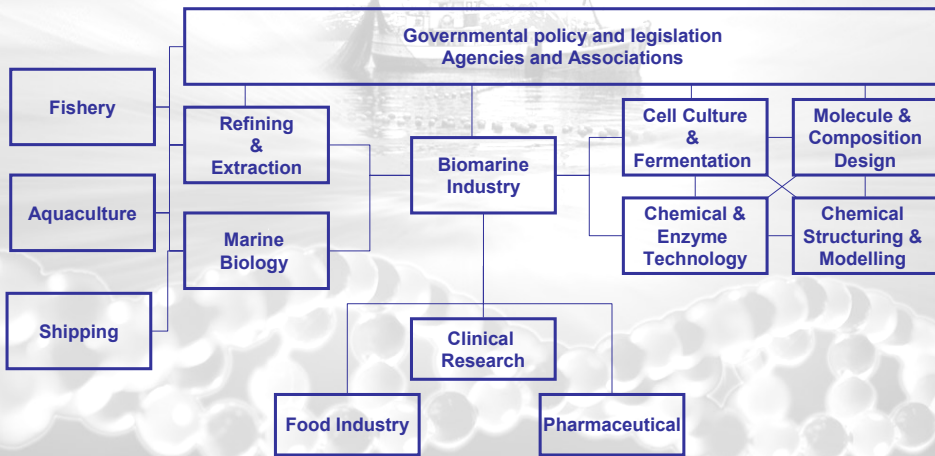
Governmental policy and legislation
Agencies and Associations

Fishery

Aquaculture

Shipping

Refining & Extraction

Marine Biology

Biomarine Industry

Cell Culture & Fermentation

Molecule & Composition Design

Chemical & Enzyme Technology

Chemical Structuring & Modelling

Clinical Research

Food Industry

Pharmaceutical